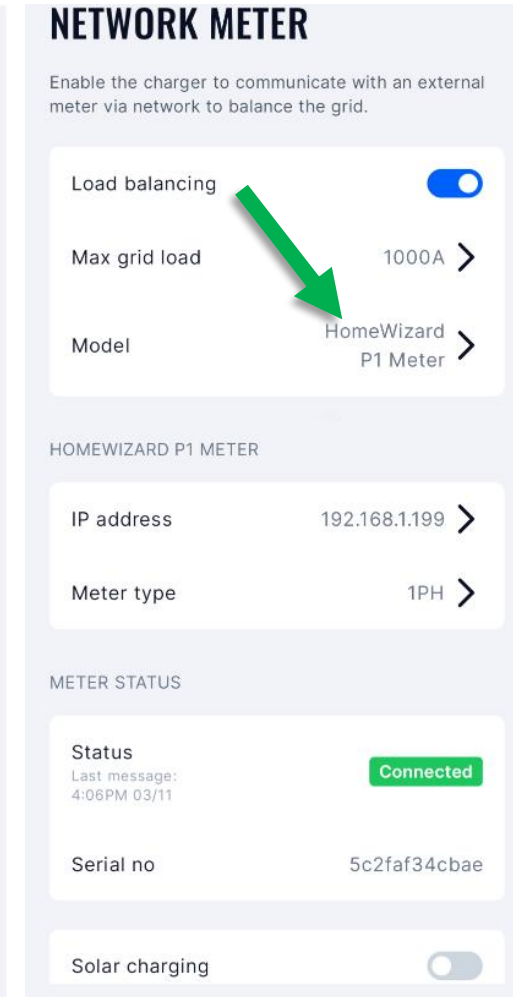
NETWORK METER

Enable the charger to communicate with an external meter via network to balance the grid.

Load balancing

Max grid load 1000A

Model HomeWizard P1 Meter

HOMEWIZARD P1 METER

IP address 192.168.1.199

Meter type 1PH

METER STATUS

Status
Last message: 4:06PM 03/11
Connected

Serial no 5c2faf34cbae

Solar charging